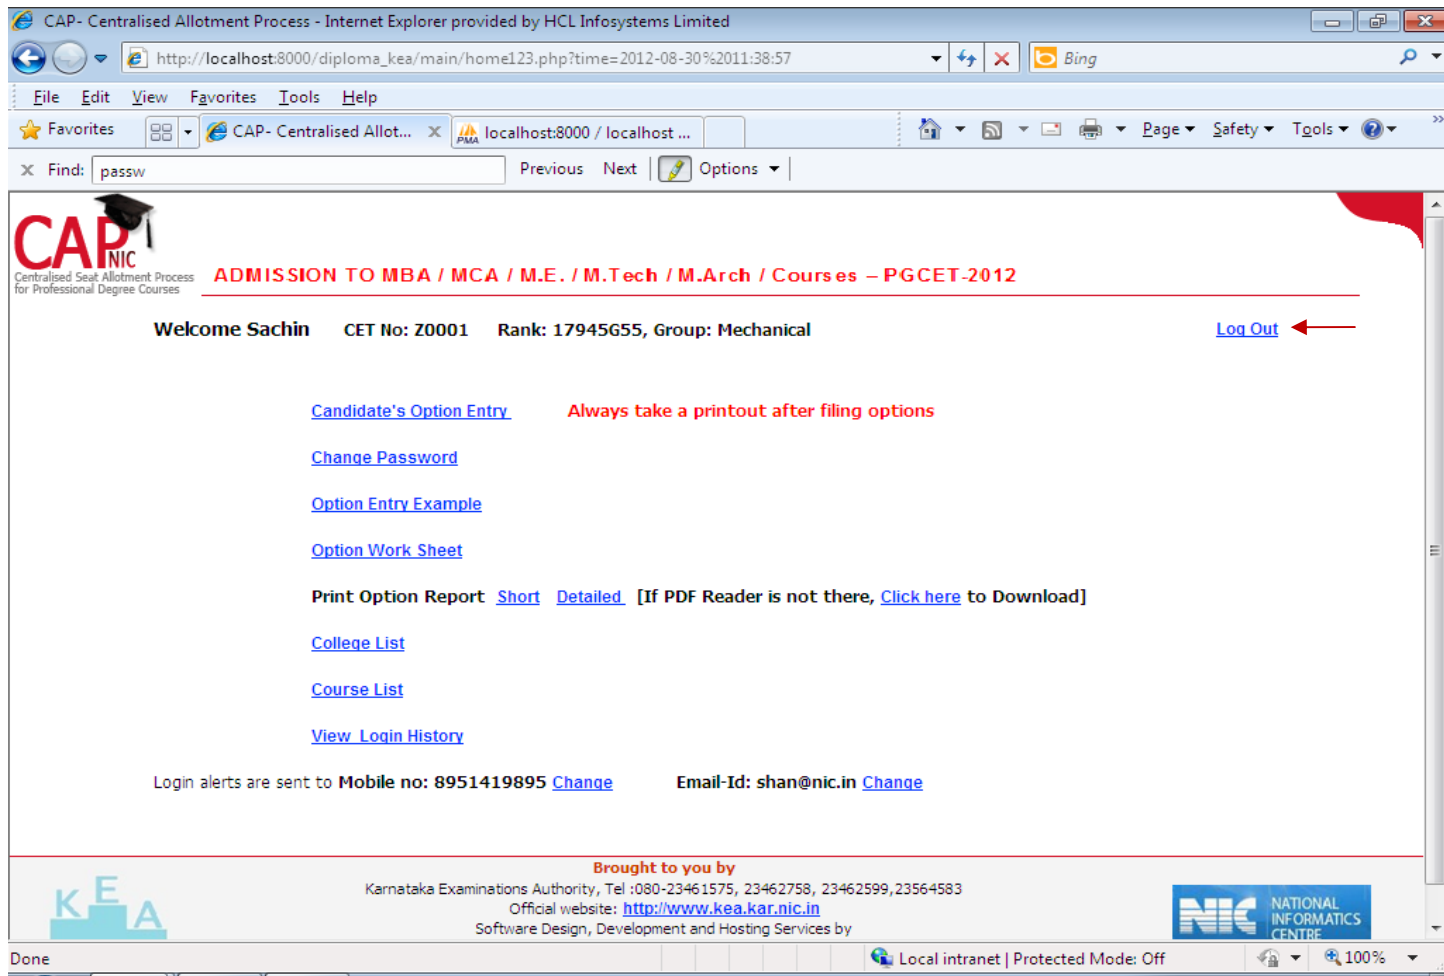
CAP- Centralised Allotment Process - Internet Explorer provided by HCL Infosystems Limited

http://localhost:8000/diploma_kea/main/home123.php?time=2012-08-30%2011:38:57

Bing

File Edit View Favorites Tools Help

Favorites

CAP- Centralised Allot...

localhost:8000 / localhost ...

Page Safety Tools

Find: passw

Previous Next Options

CAP NIC
Centralised Seat Allotment Process for Professional Degree Courses

ADMISSION TO MBA / MCA / M.E. / M.Tech / M.Arch / Courses – PGCET-2012

Welcome Sachin CET No: Z0001 Rank: 17945G55, Group: Mechanical

Log Out

Candidate's Option Entry

Always take a printout after filing options

Change Password

Option Entry Example

Option Work Sheet

Print Option Report Short Detailed [If PDF Reader is not there, Click here to Download]

College List

Course List

View Login History

Login alerts are sent to Mobile no: 8951419895 Change Email-Id: shan@nic.in Change

Brought to you by
Karnataka Examinations Authority, Tel :080-23461575, 23462758, 23462599,23564583
Official website: http://www.kea.kar.nic.in
Software Design, Development and Hosting Services by

KEA

NIC NATIONAL INFORMATICS CENTRE

Done

Local intranet | Protected Mode: Off

100%